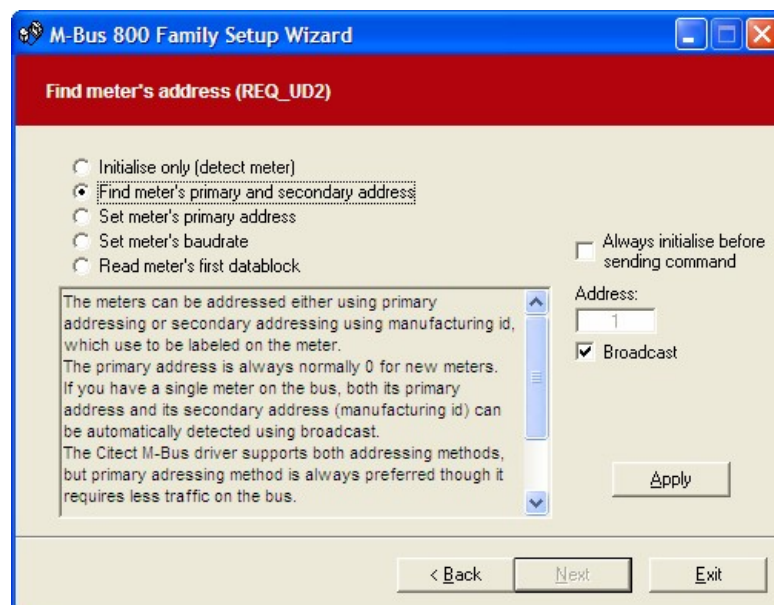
M-Bus 800 Family Setup Wizard

Find meter's address (REQ_UD2)

Initialise only (detect meter)
Find meter's primary and secondary address
Set meter's primary address
Set meter's baudrate
Read meter's first datablock

The meters can be addressed either using primary addressing or secondary addressing using manufacturing id, which use to be labeled on the meter.
The primary address is always normally 0 for new meters.
If you have a single meter on the bus, both its primary address and its secondary address (manufacturing id) can be automatically detected using broadcast.
The Citect M-Bus driver supports both addressing methods, but primary adressing method is always preferred though it requires less traffic on the bus.

Always initialise before sending command

Address:
1

Broadcast

Apply

< Back

Next

Exit